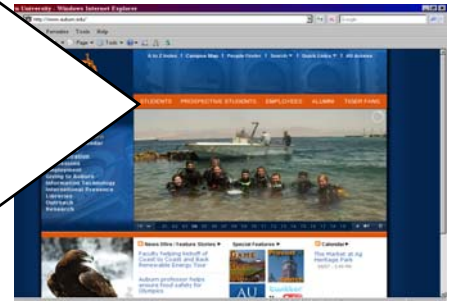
n University - Windows Internet Explorer
http://www.auburn.edu/
Favorites Tools Help
Page Tools
A to Z Index | Campus Map | People Finder | Search | Quick Links | All Access
STUDENTS PROSPECTIVE STUDENTS EMPLOYEES ALUMNI TIGER FANS
Information Technology
International Programs
Libraries
Outreach
Research
News Wire / Feature Stories
Faculty helping kickoff of Coast to Coast and Back Renewable Energy Tour
Auburn professor helps ensure food safety for Olympics
Special Features
AU
Calendar
The Market at Ag Heritage Park